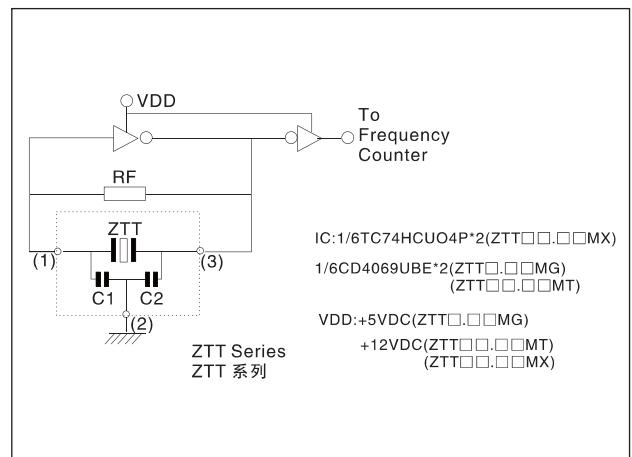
VDD

To Frequency Counter

RF

ZTT

(1)

(3)

C1

C2

(2)

IC:1/6TC74HCUO4P*2(ZTT□□.□□MX)

1/6CD4069UBE*2(ZTT□.□□MG)
(ZTT□□.□□MT)

VDD:+5VDC(ZTT□.□□MG)

+12VDC(ZTT□□.□□MT)
(ZTT□□.□□MX)

ZTT Series
ZTT 系列